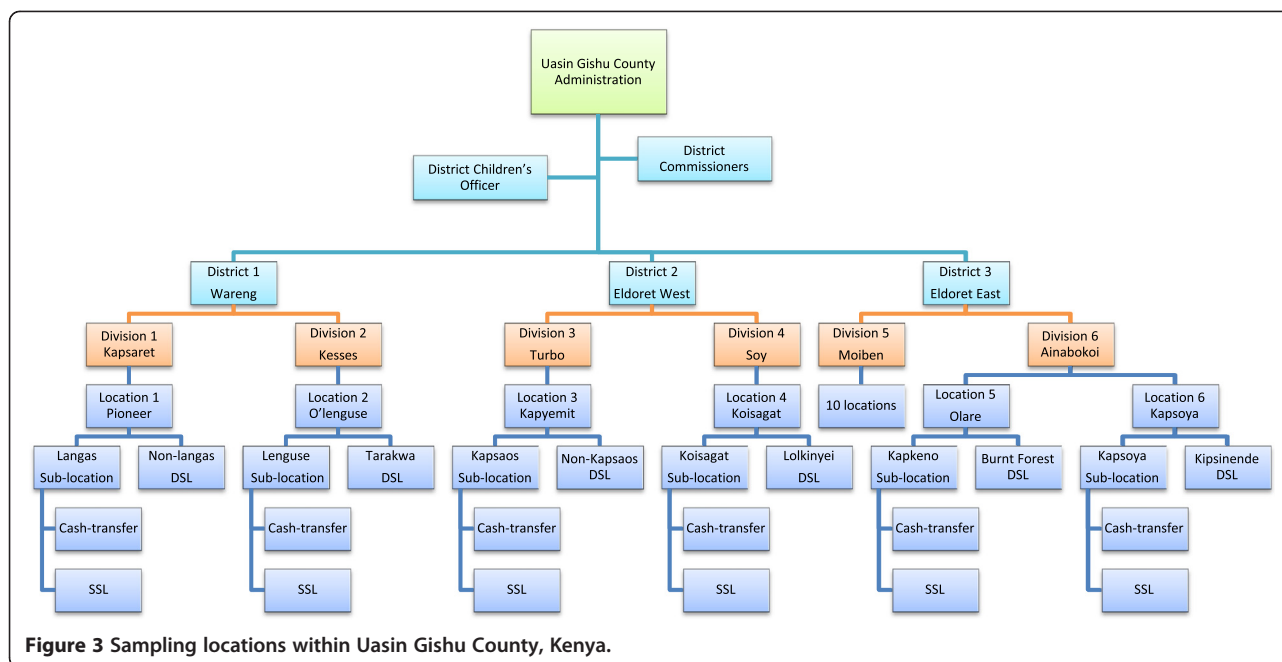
Uasin Gishu County Administration

District Children's Officer

District Commissioners

District 1 Wareng

District 2 Eldoret West

District 3 Eldoret East

Division 1 Kapsaret

Division 2 Kesses

Division 3 Turbo

Division 4 Soy

Division 5 Moiben

Division 6 Ainabokoi

Location 1 Pioneer

Location 2 O'lenguse

Location 3 Kapyemit

Location 4 Koisagat

10 locations

Location 5 Olare

Location 6 Kapsoya

Langas Sub-location

Non-langas DSL

Lenguse Sub-location

Tarakwa DSL

Kapsaos Sub-location

Non-Kapsaos DSL

Koisagat Sub-location

Lolkinyei DSL

Kapkeno Sub-location

Burnt Forest DSL

Kapsoya Sub-location

Kipsinende DSL

Cash-transfer

Cash-transfer

Cash-transfer

Cash-transfer

Cash-transfer

Cash-transfer

SSL

SSL

SSL

SSL

SSL

SSL

**Figure 3** Sampling locations within Uasin Gishu County, Kenya.